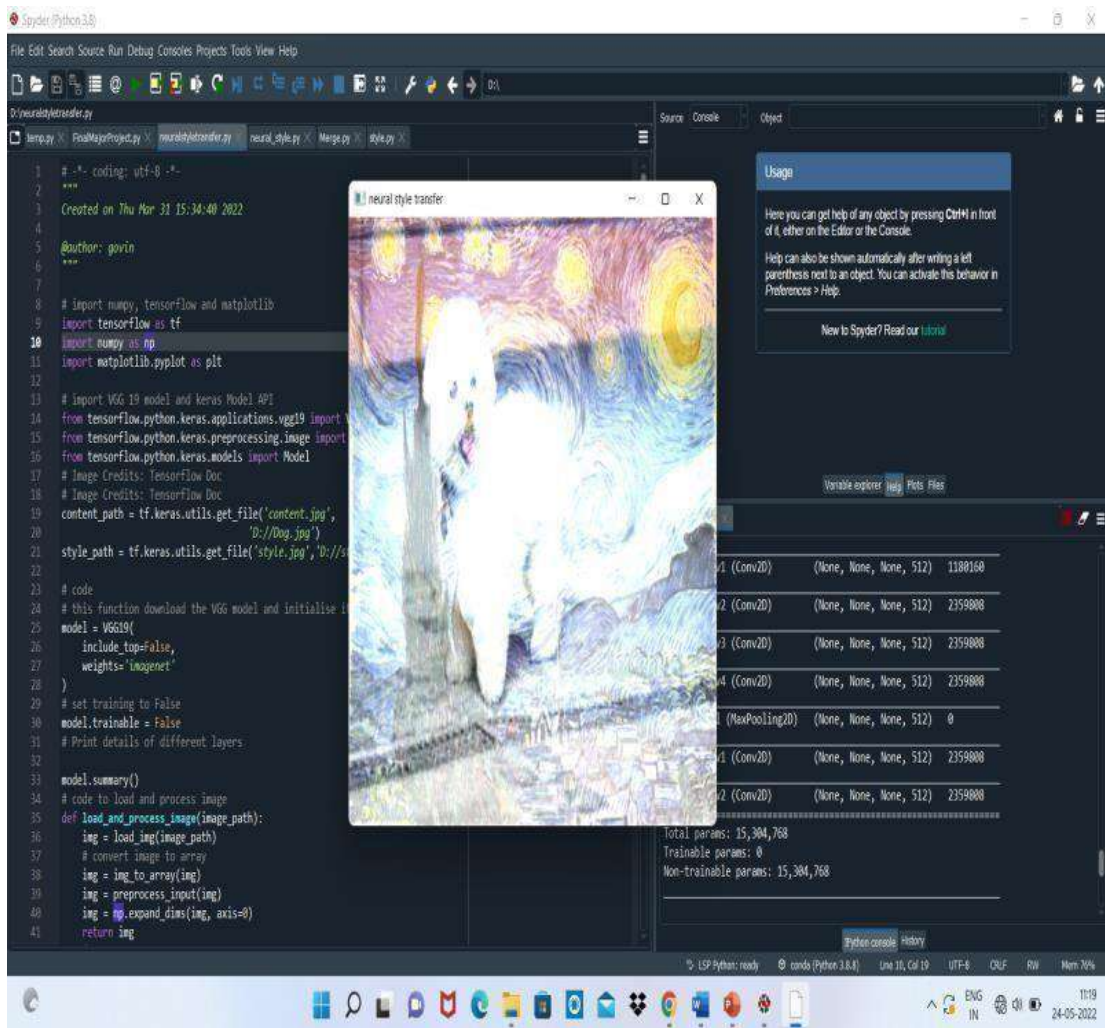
Spyder (Python 3.8)

File Edit Search Source Run Debug Consoles Projects Tools View Help

D:\

D:\neuralstyletransfer.py

temp.py × FinalMajorProject.py × neuralstyletransfer.py × neural_style.py × Merge.py × style.py ×

1 # -*- coding: utf-8 -*-
2 """
3 Created on Thu Mar 31 15:34:40 2022
4
5 @author: govin
6 """
7
8 # import numpy, tensorflow and matplotlib
9 import tensorflow as tf
10 import numpy as np
11 import matplotlib.pyplot as plt
12
13 # import VGG 19 model and keras Model API
14 from tensorflow.python.keras.applications.vgg19 import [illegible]
15 from tensorflow.python.keras.preprocessing.image import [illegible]
16 from tensorflow.python.keras.models import Model
17 # Image Credits: Tensorflow Doc
18 # Image Credits: Tensorflow Doc
19 content_path = tf.keras.utils.get_file('content.jpg',
20 'D://Dog.jpg')
21 style_path = tf.keras.utils.get_file('style.jpg','D://s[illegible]
22
23 # code
24 # this function download the VGG model and initialise i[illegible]
25 model = VGG19(
26 include_top=False,
27 weights='imagenet'
28 )
29 # set training to False
30 model.trainable = False
31 # Print details of different layers
32
33 model.summary()
34 # code to load and process image
35 def load_and_process_image(image_path):
36 img = load_img(image_path)
37 # convert image to array
38 img = img_to_array(img)
39 img = preprocess_input(img)
40 img = np.expand_dims(img, axis=0)
41 return img

neural style transfer

Source Console Object

Usage

Here you can get help of any object by pressing Ctrl+I in front of it, either on the Editor or the Console.

Help can also be shown automatically after writing a left parenthesis next to an object. You can activate this behavior in Preferences > Help.

New to Spyder? Read our tutorial

Variable explorer Help Plots Files

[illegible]1 (Conv2D) (None, None, None, 512) 1180160
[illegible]2 (Conv2D) (None, None, None, 512) 2359808
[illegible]3 (Conv2D) (None, None, None, 512) 2359808
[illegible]4 (Conv2D) (None, None, None, 512) 2359808
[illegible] (MaxPooling2D) (None, None, None, 512) 0
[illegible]1 (Conv2D) (None, None, None, 512) 2359808
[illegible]2 (Conv2D) (None, None, None, 512) 2359808

Total params: 15,304,768
Trainable params: 0
Non-trainable params: 15,304,768

IPython console History

LSP Python: ready conda (Python 3.8.8) Line 10, Col 19 UTF-8 CRLF RW Mem 76%

ENG IN 11:19 24-05-2022